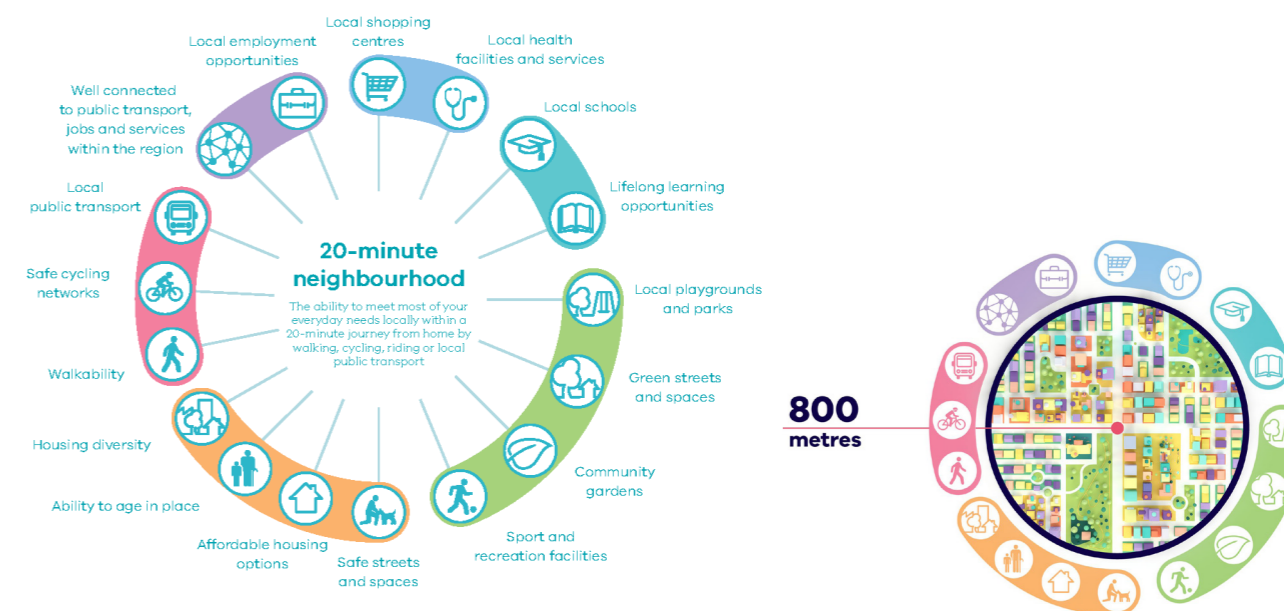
Local shopping centres

Local employment opportunities

Local health facilities and services

Well connected to public transport, jobs and services within the region

Local schools

Lifelong learning opportunities

Local public transport

20-minute neighbourhood

The ability to meet most of your everyday needs locally within a 20-minute journey from home by walking, cycling, riding or local public transport

Safe cycling networks

Local playgrounds and parks

Walkability

Green streets and spaces

Housing diversity

Community gardens

Ability to age in place

Affordable housing options

Safe streets and spaces

Sport and recreation facilities

800 metres